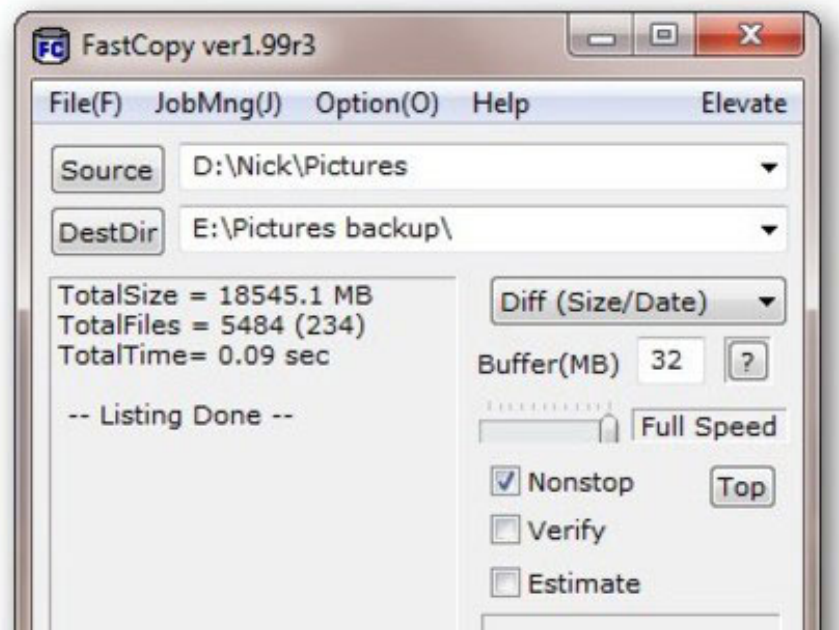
FC FastCopy ver1.99r3

File(F) JobMng(J) Option(O) Help Elevate

Source D:\Nick\Pictures

DestDir E:\Pictures backup\

TotalSize = 18545.1 MB
TotalFiles = 5484 (234)
TotalTime= 0.09 sec

-- Listing Done --

Diff (Size/Date)

Buffer(MB) 32 ?

Full Speed

Nonstop Top

Verify

Estimate